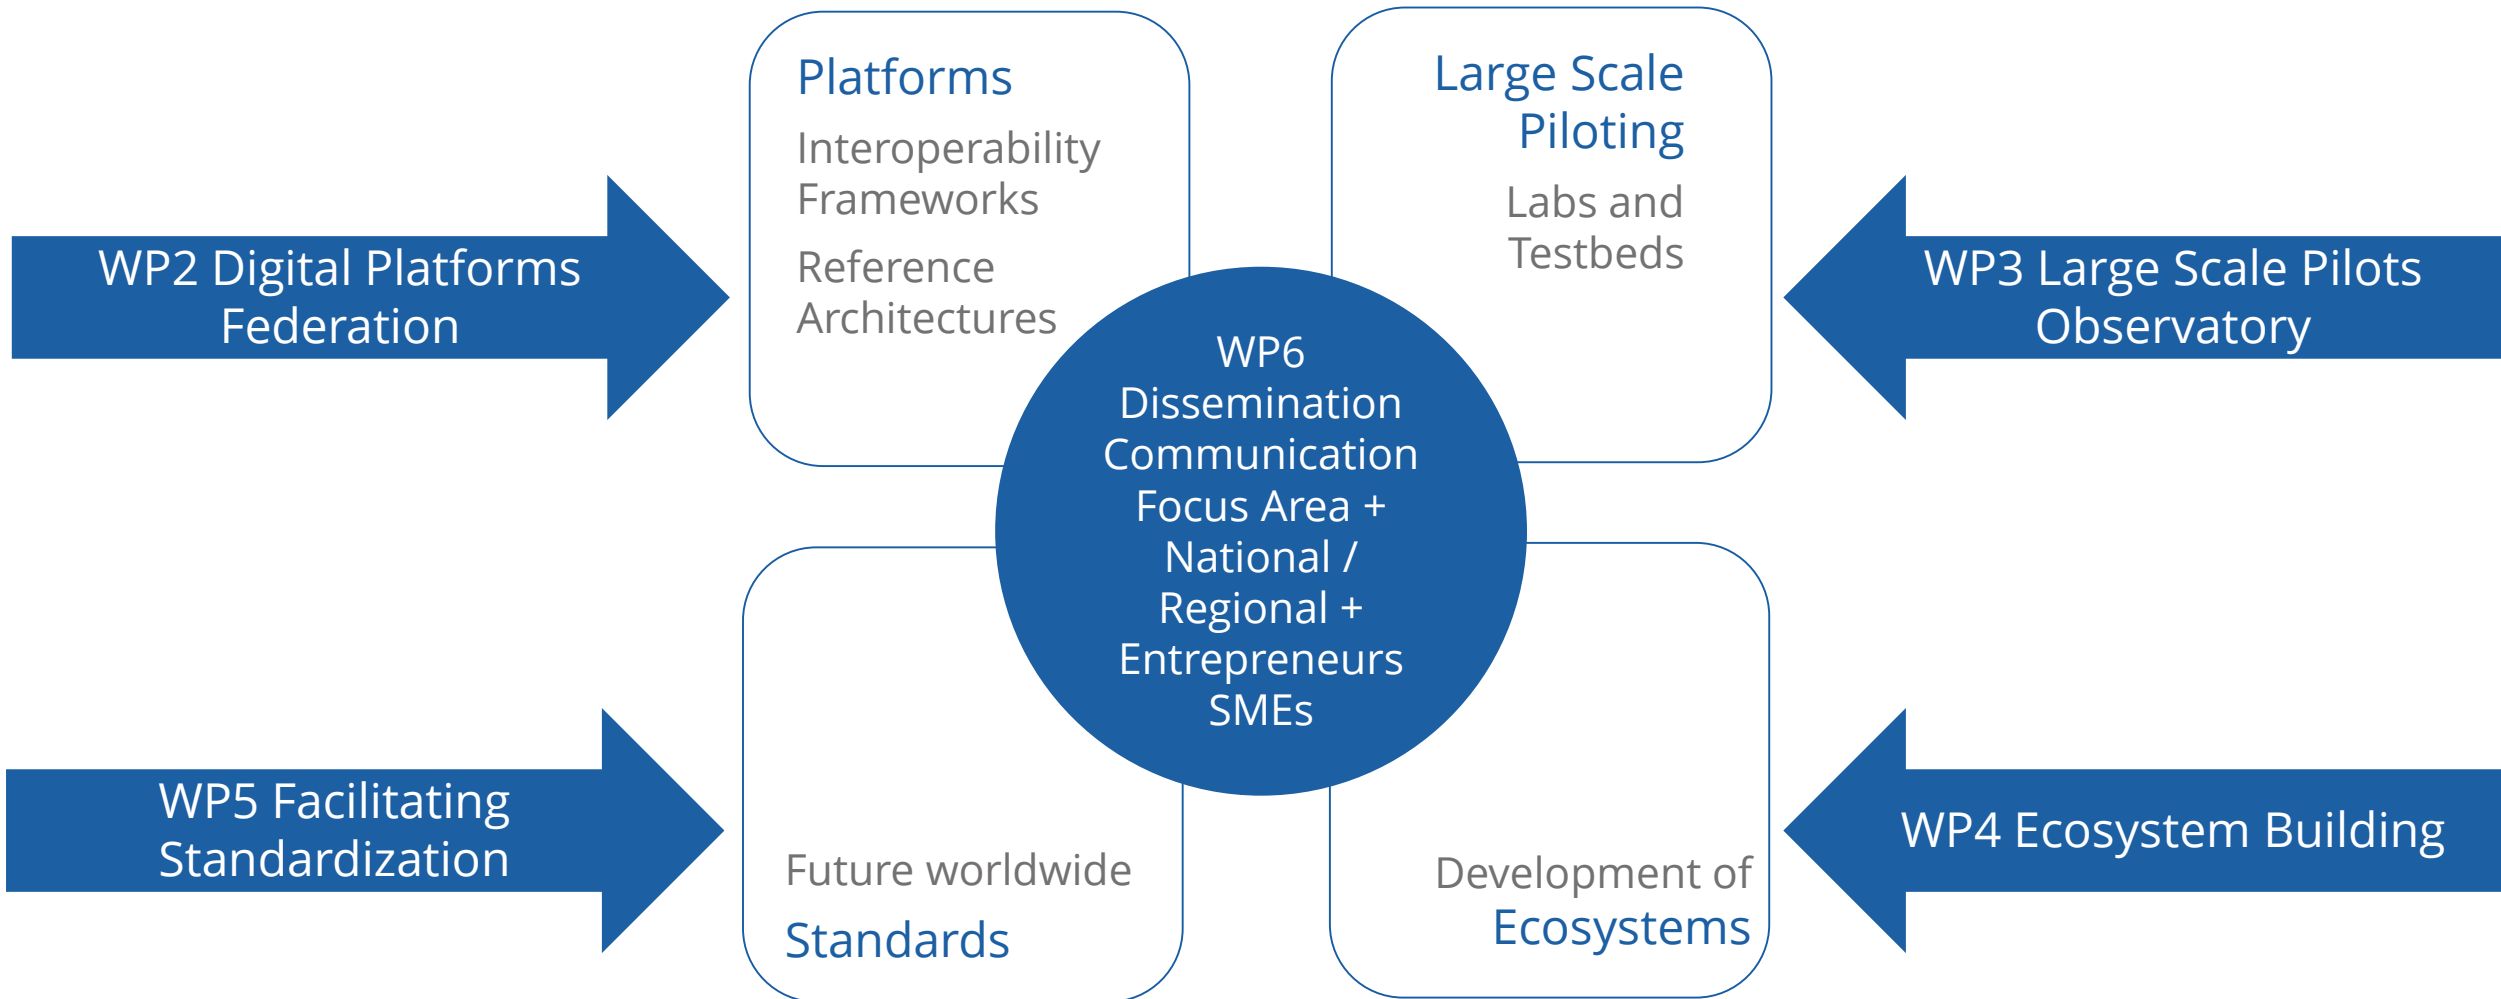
WP2 Digital Platforms Federation

Platforms

Interoperability Frameworks

Reference Architectures

Large Scale Piloting

Labs and Testbeds

WP3 Large Scale Pilots Observatory

WP6 Dissemination Communication Focus Area + National / Regional + Entrepreneurs SMEs

WP5 Facilitating Standardization

Future worldwide

Standards

Development of

Ecosystems

WP4 Ecosystem Building